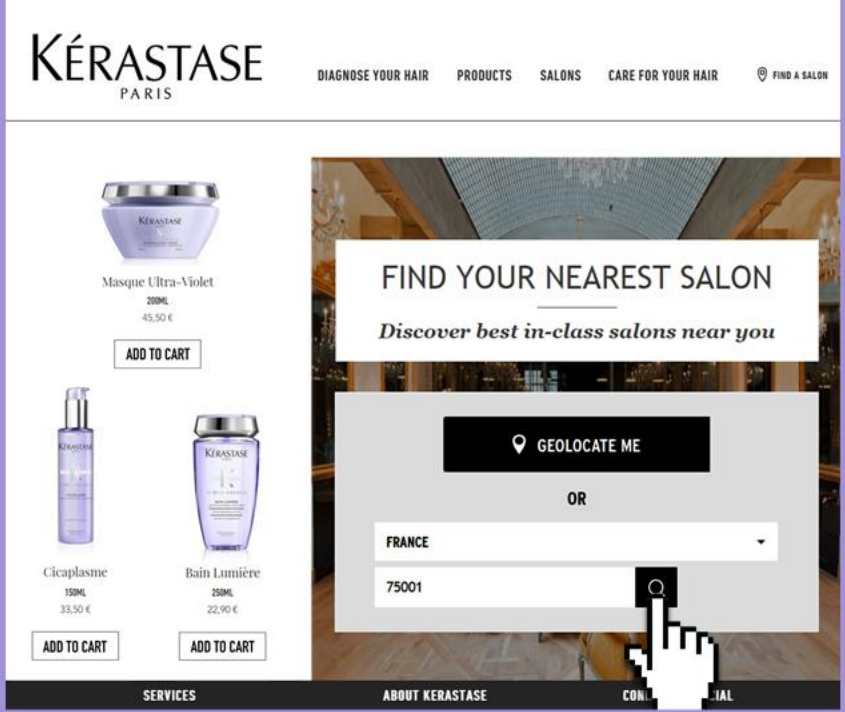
KÉRASTASE
PARIS

DIAGNOSE YOUR HAIR PRODUCTS SALONS CARE FOR YOUR HAIR FIND A SALON

KÉRASTASE
Masque Ultra-Violet
200ML
45,50 €
ADD TO CART

KÉRASTASE
Cicaplasme
150ML
33,50 €
ADD TO CART

KÉRASTASE
Bain Lumière
250ML
22,90 €
ADD TO CART

FIND YOUR NEAREST SALON
Discover best in-class salons near you

GEOLOCATE ME
OR
FRANCE
75001

SERVICES ABOUT KERASTASE CON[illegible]IAL